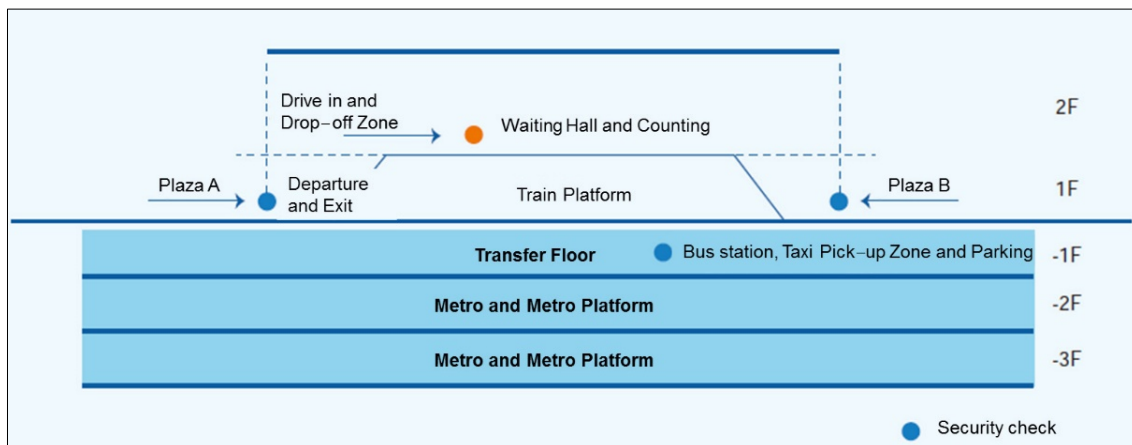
Drive in and Drop-off Zone

Waiting Hall and Counting

2F

Plaza A

Departure and Exit

Train Platform

Plaza B

1F

Transfer Floor

Bus station, Taxi Pick-up Zone and Parking

-1F

Metro and Metro Platform

-2F

Metro and Metro Platform

-3F

Security check